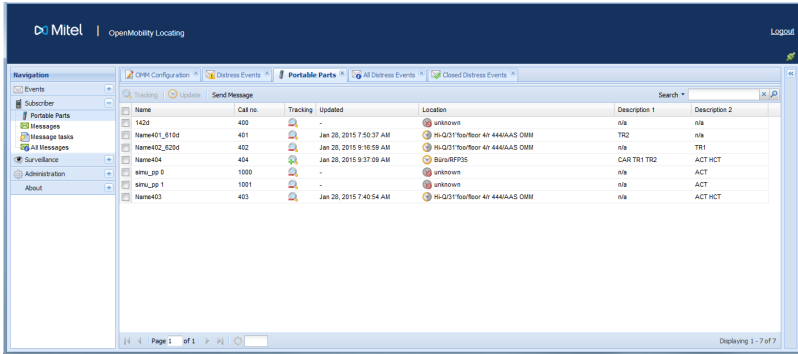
Mitel | OpenMobility Locating

Logout

Navigation
Events
Subscriber
Portable Parts
Messages
Message tasks
All Messages
Surveillance
Administration
About

OMM Configuration × | Distress Events × | Portable Parts × | All Distress Events × | Closed Distress Events ×

Tracking | Update | Send Message

Search ▾

| Name | Call no. | Tracking | Updated | Location | Description 1 | Description 2 |
|---|---|---|---|---|---|---|
| 142d | 400 | | - | unknown | n/a | n/a |
| Name401_610d | 401 | | Jan 28, 2015 7:50:37 AM | Hi-Q/31'foo/floor 4/r 444/AAS OMM | TR2 | n/a |
| Name402_620d | 402 | | Jan 28, 2015 9:16:59 AM | Hi-Q/31'foo/floor 4/r 444/AAS OMM | n/a | TR1 |
| Name404 | 404 | | Jan 28, 2015 9:37:09 AM | Büro/RFP35 | CAR TR1 TR2 | ACT HCT |
| simu_pp 0 | 1000 | | - | unknown | n/a | ACT |
| simu_pp 1 | 1001 | | - | unknown | n/a | ACT |
| Name403 | 403 | | Jan 28, 2015 7:40:54 AM | Hi-Q/31'foo/floor 4/r 444/AAS OMM | n/a | ACT HCT |

Page 1 of 1

Displaying 1 - 7 of 7